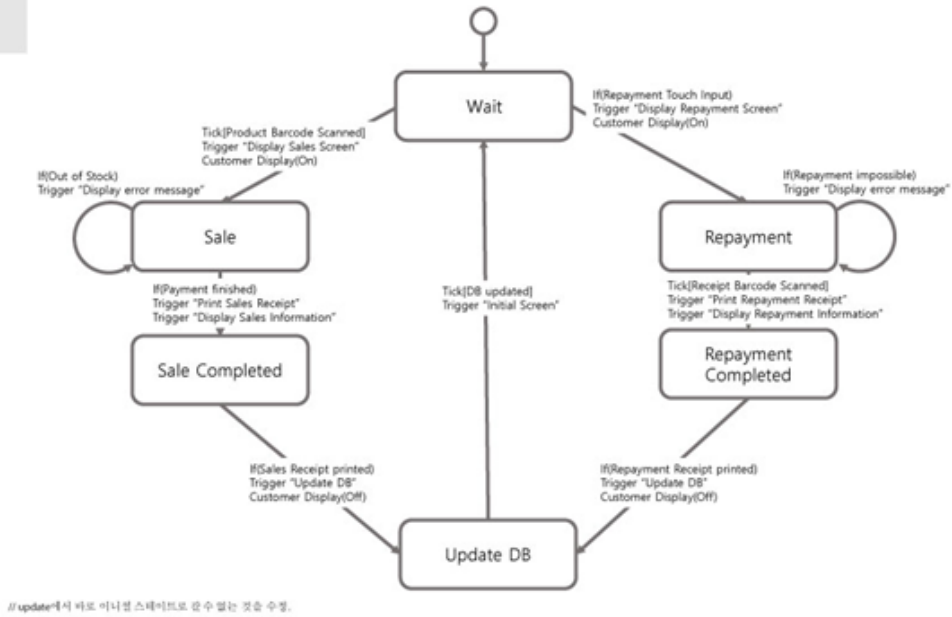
Wait

Tick[Product Barcode Scanned]
Trigger "Display Sales Screen"
Customer Display(On)

If(Repayment Touch Input)
Trigger "Display Repayment Screen"
Customer Display(On)

If(Out of Stock)
Trigger "Display error message"

Sale

If(Repayment impossible)
Trigger "Display error message"

Repayment

If(Payment finished)
Trigger "Print Sales Receipt"
Trigger "Display Sales Information"

Tick[DB updated]
Trigger "Initial Screen"

Tick[Receipt Barcode Scanned]
Trigger "Print Repayment Receipt"
Trigger "Display Repayment Information"

Sale Completed

Repayment Completed

If(Sales Receipt printed)
Trigger "Update DB"
Customer Display(Off)

If(Repayment Receipt printed)
Trigger "Update DB"
Customer Display(Off)

Update DB

// update에서 바로 이니셜 스테이트로 갈 수 없는 것을 수정.